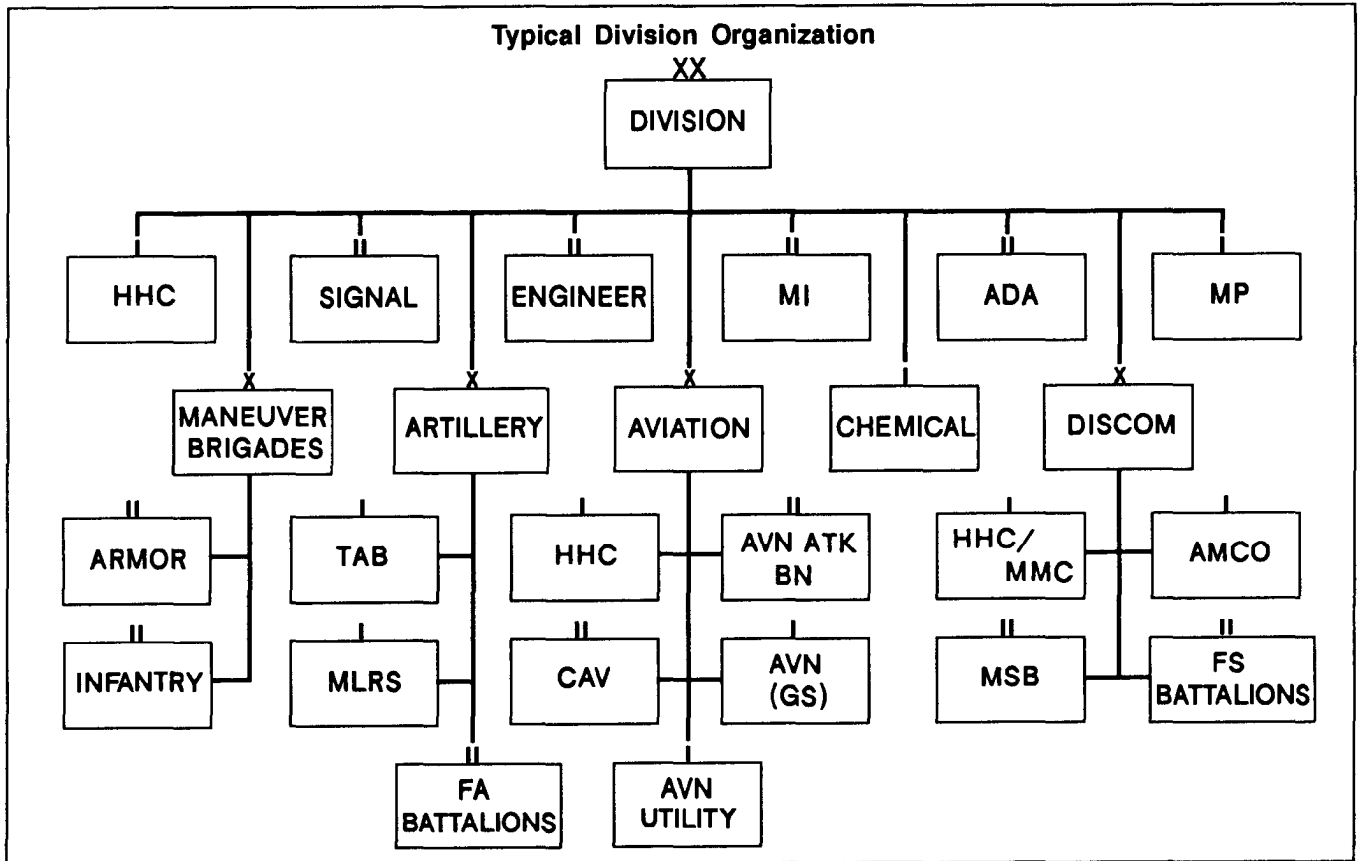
Typical Division Organization

XX
DIVISION

I
HHC

II
SIGNAL

II
ENGINEER

II
MI

I
CHEMICAL

II
ADA

I
MP

X
MANEUVER BRIGADES

II
ARMOR

II
INFANTRY

X
ARTILLERY

I
TAB

I
MLRS

II
FA BATTALIONS

X
AVIATION

I
HHC

II
AVN ATK BN

II
CAV

I
AVN (GS)

I
AVN UTILITY

X
DISCOM

I
HHC/ MMC

I
AMCO

II
MSB

II
FS BATTALIONS